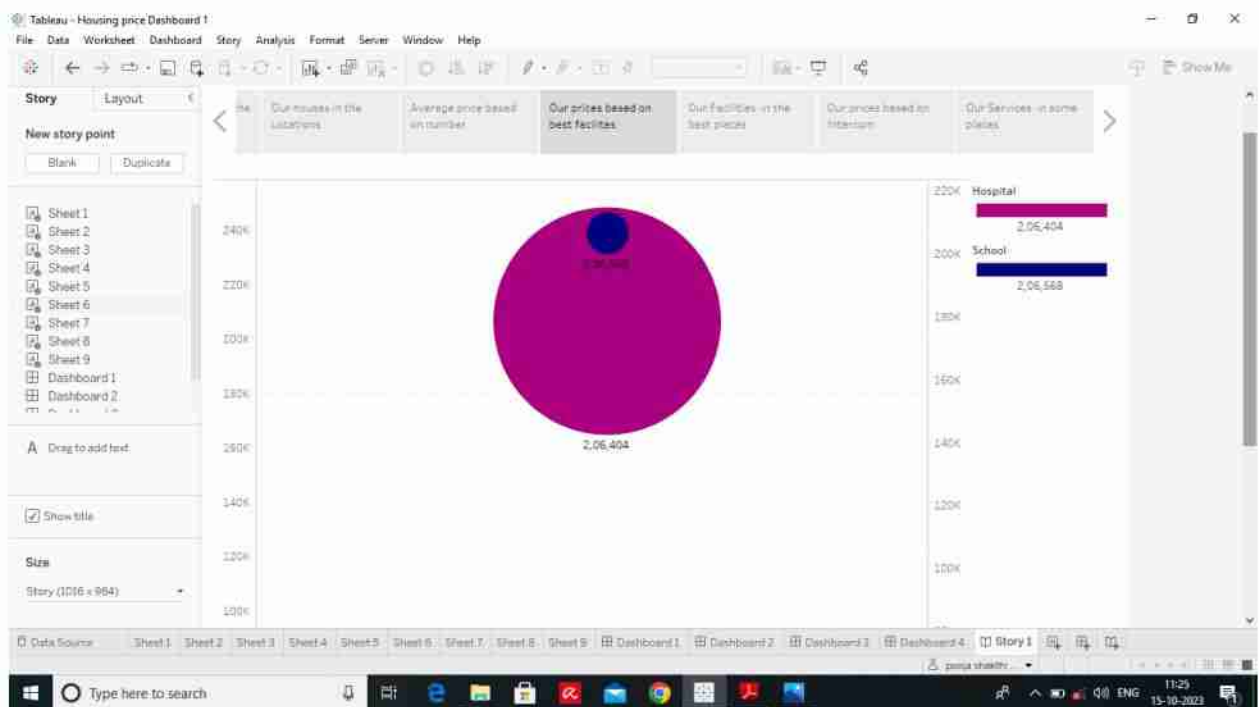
Tableau - Housing price Dashboard 1
File Data Worksheet Dashboard Story Analysis Format Server Window Help

Show Me

Story Layout

New story point

Blank Duplicate

Sheet 1
Sheet 2
Sheet 3
Sheet 4
Sheet 5
Sheet 6
Sheet 7
Sheet 8
Sheet 9
Dashboard 1
Dashboard 2

A Drag to add text

Show title

Size

Story (1016 x 964)

Our houses in the locations | Average price based on number | Our prices based on best facilites | Our facilities in the best places | Our prices based on Interiors | Our Services in some places

240K
220K
200K
180K
160K
140K
120K
100K

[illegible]

2,06,404

220K
200K
180K
160K
140K
120K
100K

Hospital
2,06,404
School
2,06,568

Data Source Sheet 1 Sheet 2 Sheet 3 Sheet 4 Sheet 5 Sheet 6 Sheet 7 Sheet 8 Sheet 9 Dashboard 1 Dashboard 2 Dashboard 3 Dashboard 4 Story 1

pooja shakthi...

Type here to search

ENG 11:25 15-10-2023